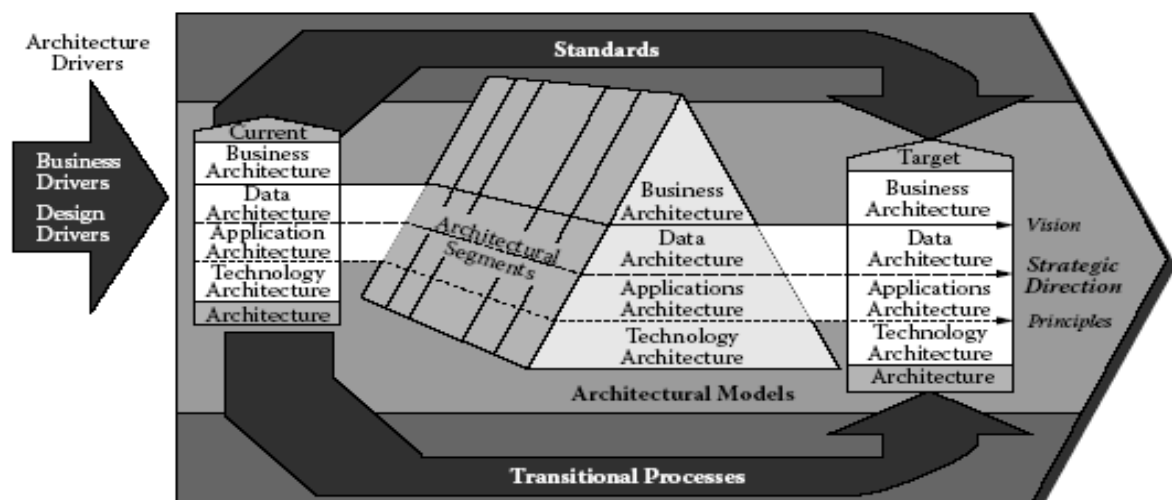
Architecture Drivers

Business Drivers

Design Drivers

Standards

Current

Business Architecture

Data Architecture

Application Architecture

Technology Architecture

Architecture

Architectural Segments

Business Architecture

Data Architecture

Applications Architecture

Technology Architecture

Target

Business Architecture

Data Architecture

Applications Architecture

Technology Architecture

Architecture

Vision

Strategic Direction

Principles

Architectural Models

Transitional Processes